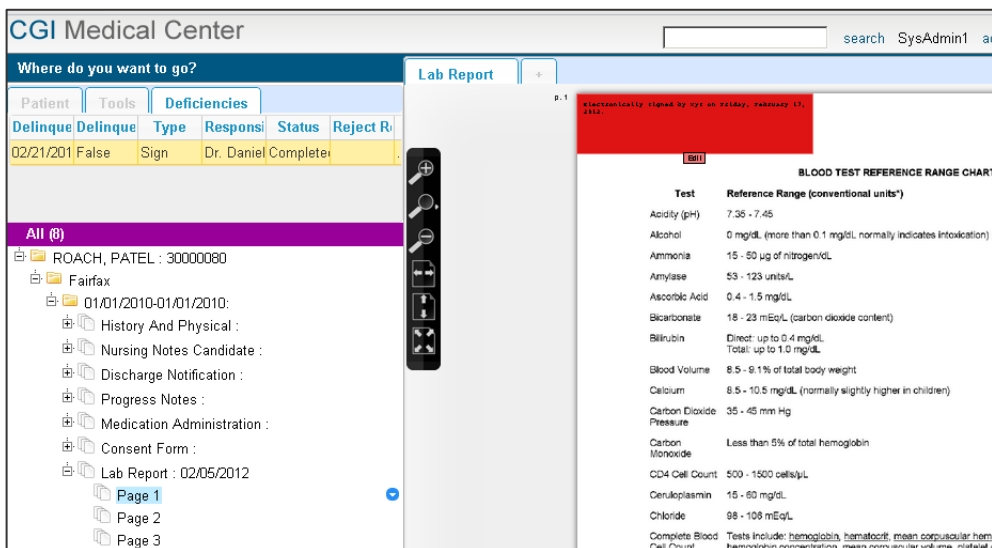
CGI Medical Center

search SysAdmin1 a

Where do you want to go?

Patient Tools Deficiencies

| Delinque | Delinque | Type | Responsi | Status | Reject R |
|---|---|---|---|---|---|
| 02/21/201 | False | Sign | Dr. Daniel | Complete | |

All (8)

ROACH, PATEL : 30000080
Fairfax
01/01/2010-01/01/2010:
History And Physical :
Nursing Notes Candidate :
Discharge Notification :
Progress Notes :
Medication Administration :
Consent Form :
Lab Report : 02/05/2012
Page 1
Page 2
Page 3

Lab Report +

p. 1

electronically signed by sys on Friday, February 17, 2012.

Edit

BLOOD TEST REFERENCE RANGE CHAR

| Test | Reference Range (conventional units*) |
|---|---|
| Acidity (pH) | 7.35 - 7.45 |
| Alcohol | 0 mg/dL (more than 0.1 mg/dL normally indicates intoxication) |
| Ammonia | 15 - 50 µg of nitrogen/dL |
| Amylase | 53 - 123 units/L |
| Ascorbic Acid | 0.4 - 1.5 mg/dL |
| Bicarbonate | 18 - 23 mEq/L (carbon dioxide content) |
| Bilirubin | Direct: up to 0.4 mg/dL Total: up to 1.0 mg/dL |
| Blood Volume | 8.5 - 9.1% of total body weight |
| Calcium | 8.5 - 10.5 mg/dL (normally slightly higher in children) |
| Carbon Dioxide Pressure | 35 - 45 mm Hg |
| Carbon Monoxide | Less than 5% of total hemoglobin |
| CD4 Cell Count | 500 - 1500 cells/µL |
| Ceruloplasmin | 15 - 60 mg/dL |
| Chloride | 98 - 106 mEq/L |
| Complete Blood Cell Count | Tests include: hemoglobin, hematocrit, mean corpuscular hem hemoglobin concentration, mean corpuscular volume, platelet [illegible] |